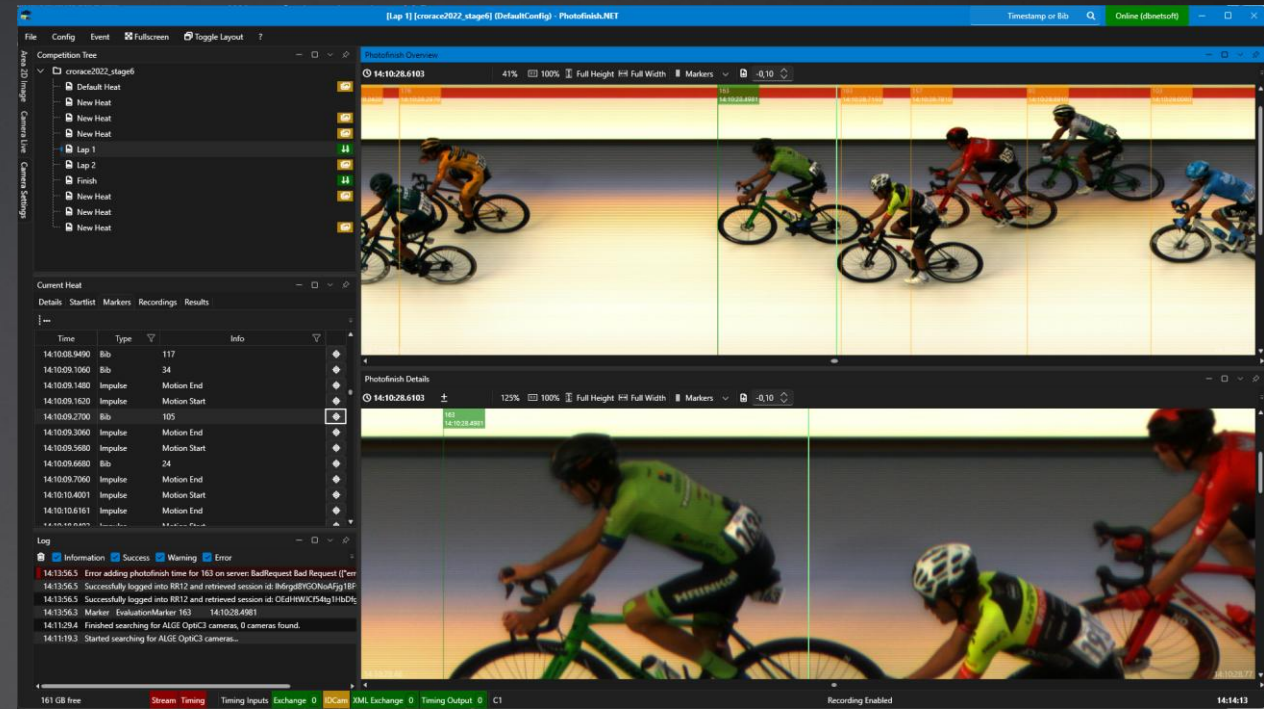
[Lap 1] [crorace2022_stage6] (DefaultConfig) - Photofinish.NET

Timestamp or Bib
Online (dbnetsoft)

File Config Event Fullscreen Toggle Layout ?

Area 2D Image
Camera Live
Camera Settings

Competition Tree
crorace2022_stage6
Default Heat
New Heat
New Heat
New Heat
Lap 1
Lap 2
Finish
New Heat
New Heat
New Heat

Current Heat
Details Startlist Markers Recordings Results

| Time | Type | Info |
|---|---|---|
| 14:10:08.9490 | Bib | 117 |
| 14:10:09.1060 | Bib | 34 |
| 14:10:09.1480 | Impulse | Motion End |
| 14:10:09.1620 | Impulse | Motion Start |
| 14:10:09.2700 | Bib | 105 |
| 14:10:09.3060 | Impulse | Motion End |
| 14:10:09.5680 | Impulse | Motion Start |
| 14:10:09.6680 | Bib | 24 |
| 14:10:09.7060 | Impulse | Motion End |
| 14:10:10.4001 | Impulse | Motion Start |
| 14:10:10.6161 | Impulse | Motion End |

Log
Information Success Warning Error
14:13:56.5 Error adding photofinish time for 163 on server: BadRequest Bad Request ("err
14:13:56.5 Successfully logged into RR12 and retrieved session id: lh6rgd8YGONoAFjg1BF
14:13:56.5 Successfully logged into RR12 and retrieved session id: OEdHtWJCf54tg1HbDfg
14:13:56.3 Marker EvaluationMarker 163 14:10:28.4981
14:11:29.4 Finished searching for ALGE OptiC3 cameras, 0 cameras found.
14:11:19.3 Started searching for ALGE OptiC3 cameras...

Photofinish Overview
14:10:28.6103 41% 100% Full Height Full Width Markers -0,10
163
14:10:28.4981

Photofinish Details
14:10:28.6103 125% 100% Full Height Full Width Markers -0,10
163
14:10:28.4981

161 GB free Stream Timing Timing Inputs Exchange 0 IOCam XML Exchange 0 Timing Output 0 C1 Recording Enabled 14:14:13